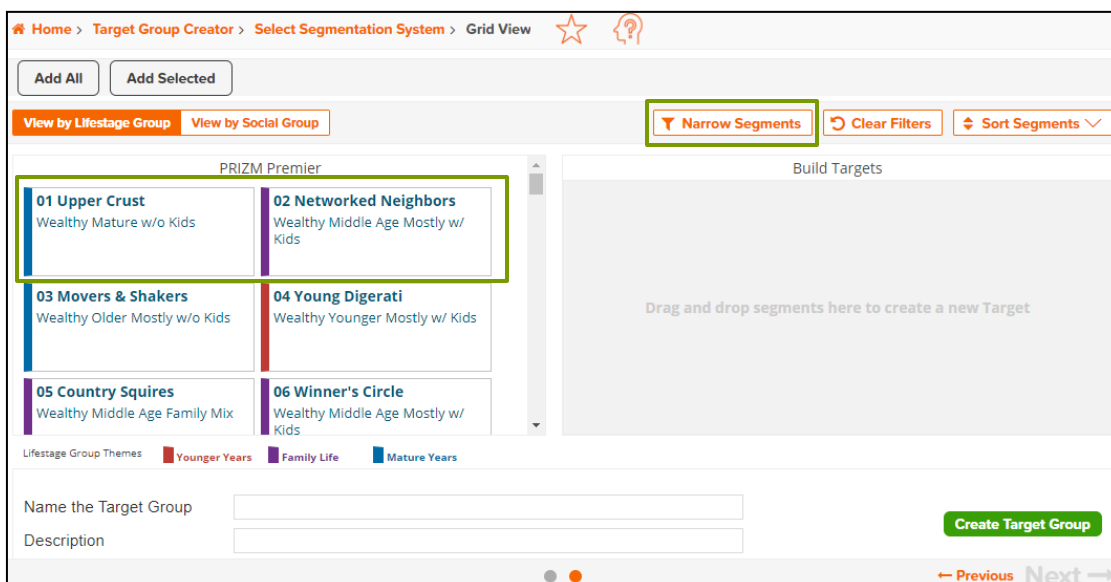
Home > Target Group Creator > Select Segmentation System > Grid View

Add All
Add Selected

View by Lifestage Group
View by Social Group

Narrow Segments
Clear Filters
Sort Segments

PRIZM Premier

01 Upper Crust
Wealthy Mature w/o Kids

02 Networked Neighbors
Wealthy Middle Age Mostly w/ Kids

03 Movers & Shakers
Wealthy Older Mostly w/o Kids

04 Young Digerati
Wealthy Younger Mostly w/ Kids

05 Country Squires
Wealthy Middle Age Family Mix

06 Winner's Circle
Wealthy Middle Age Mostly w/ Kids

Build Targets

Drag and drop segments here to create a new Target

Lifestage Group Themes
Younger Years
Family Life
Mature Years

Name the Target Group
Description

Create Target Group

← Previous
Next →